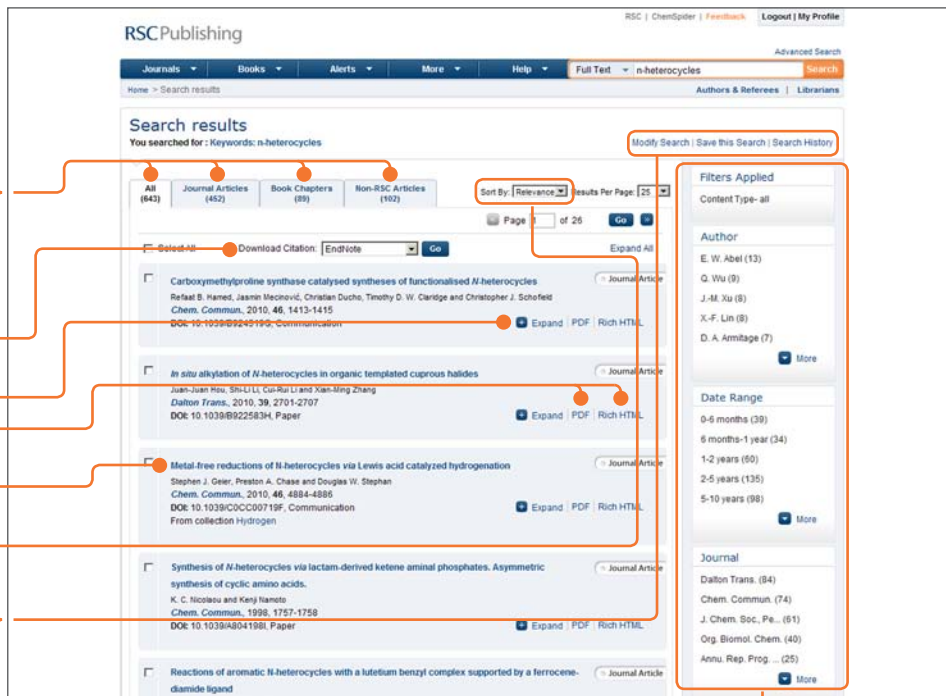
RSC Publishing

RSC | ChemSpider | Feedback | Logout | My Profile

Advanced Search

Journals ▼ Books ▼ Alerts ▼ More ▼ Help ▼ Full Text ▼ n-heterocycles Search

Home > Search results

Authors & Referees | Librarians

Search results

You searched for : Keywords: n-heterocycles

Modify Search | Save this Search | Search History

All (643) | Journal Articles (452) | Book Chapters (89) | Non-RSC Articles (102)

Sort By: Relevance Results Per Page: 25

Page 1 of 26 Go

Select All Download Citation: EndNote Go

Expand All

Carboxymethylproline synthase catalysed syntheses of functionalised *N*-heterocycles
Refaat B. Hamed, Jasmin Mecinović, Christian Ducho, Timothy D. W. Claridge and Christopher J. Schofield
*Chem. Commun.*, 2010, **46**, 1413-1415
DOI: 10.1039/B924519G, Communication
Journal Article
Expand | PDF | Rich HTML

*In situ* alkylation of *N*-heterocycles in organic templated cuprous halides
Juan-Juan Hou, Shi-Li Li, Cui-Rui Li and Xian-Ming Zhang
*Dalton Trans.*, 2010, **39**, 2701-2707
DOI: 10.1039/B922583H, Paper
Journal Article
Expand | PDF | Rich HTML

Metal-free reductions of N-heterocycles *via* Lewis acid catalyzed hydrogenation
Stephen J. Geier, Preston A. Chase and Douglas W. Stephan
*Chem. Commun.*, 2010, **46**, 4884-4886
DOI: 10.1039/C0CC00719F, Communication
From collection Hydrogen
Journal Article
Expand | PDF | Rich HTML

Synthesis of *N*-heterocycles *via* lactam-derived ketene aminal phosphates. Asymmetric synthesis of cyclic amino acids.
K. C. Nicolaou and Kenji Namoto
*Chem. Commun.*, 1998, 1757-1758
DOI: 10.1039/A804198I, Paper
Journal Article
Expand | PDF | Rich HTML

Reactions of aromatic N-heterocycles with a lutetium benzyl complex supported by a ferrocene-diamide ligand
Journal Article

Filters Applied
Content Type- all

Author
E. W. Abel (13)
Q. Wu (9)
J.-M. Xu (8)
X.-F. Lin (8)
D. A. Armitage (7)
More

Date Range
0-6 months (39)
6 months-1 year (34)
1-2 years (60)
2-5 years (135)
5-10 years (98)
More

Journal
Dalton Trans. (84)
Chem. Commun. (74)
J. Chem. Soc., Pe... (61)
Org. Biomol. Chem. (40)
Annu. Rep. Prog. ... (25)
More